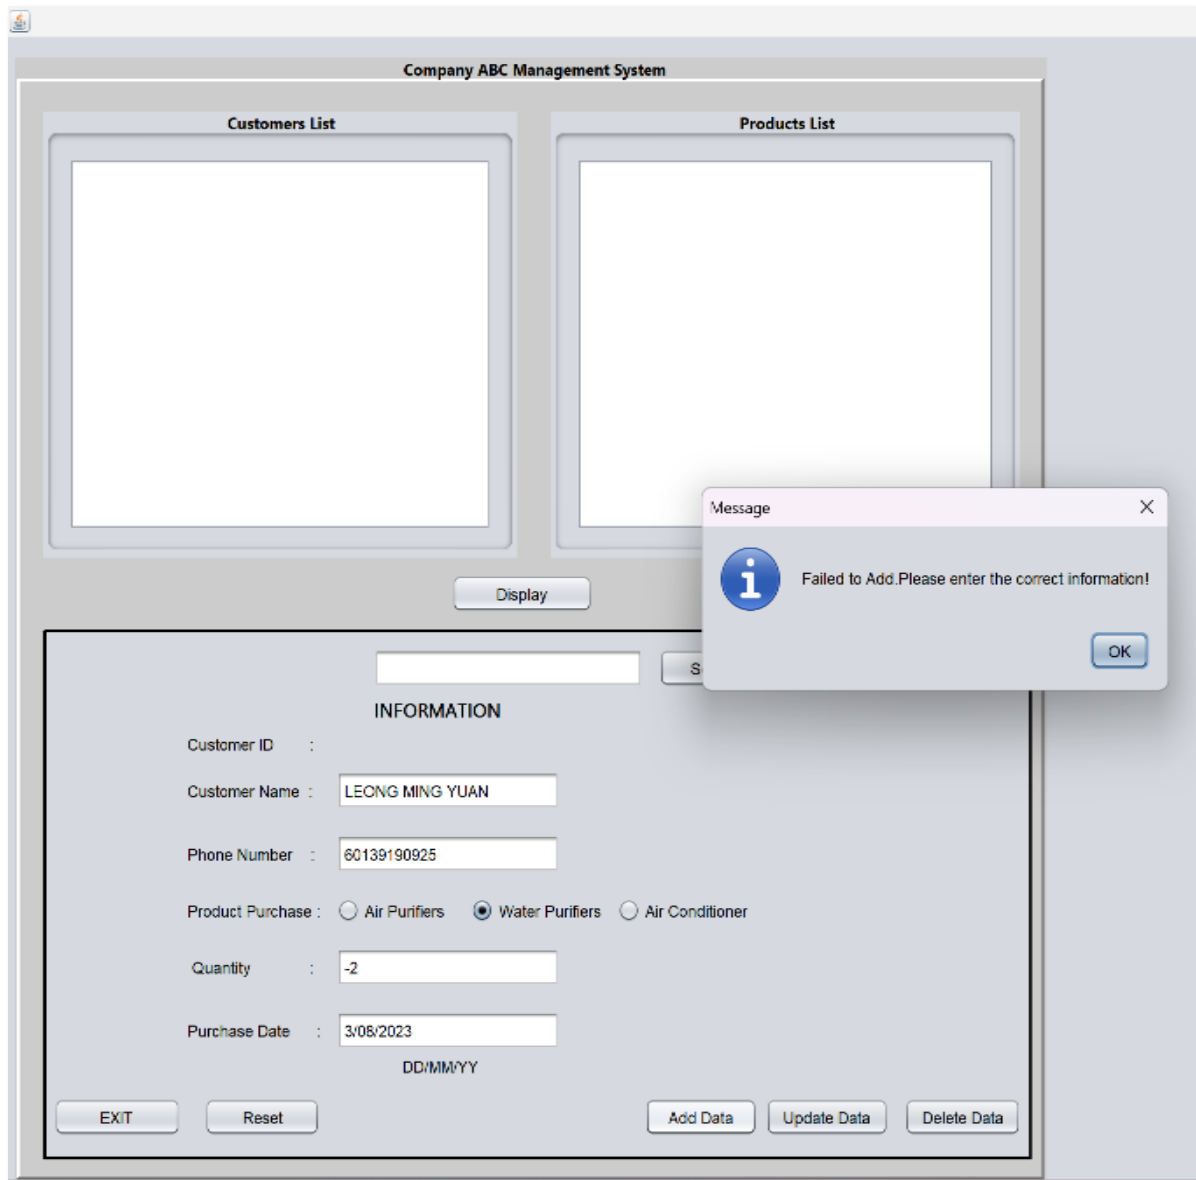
Company ABC Management System

Customers List

Products List

Display

Message

Failed to Add.Please enter the correct information!

OK

S

INFORMATION

Customer ID :

Customer Name : LEONG MING YUAN

Phone Number : 60139190925

Product Purchase : Air Purifiers Water Purifiers Air Conditioner

Quantity : -2

Purchase Date : 3/08/2023

DD/MM/YY

EXIT

Reset

Add Data

Update Data

Delete Data